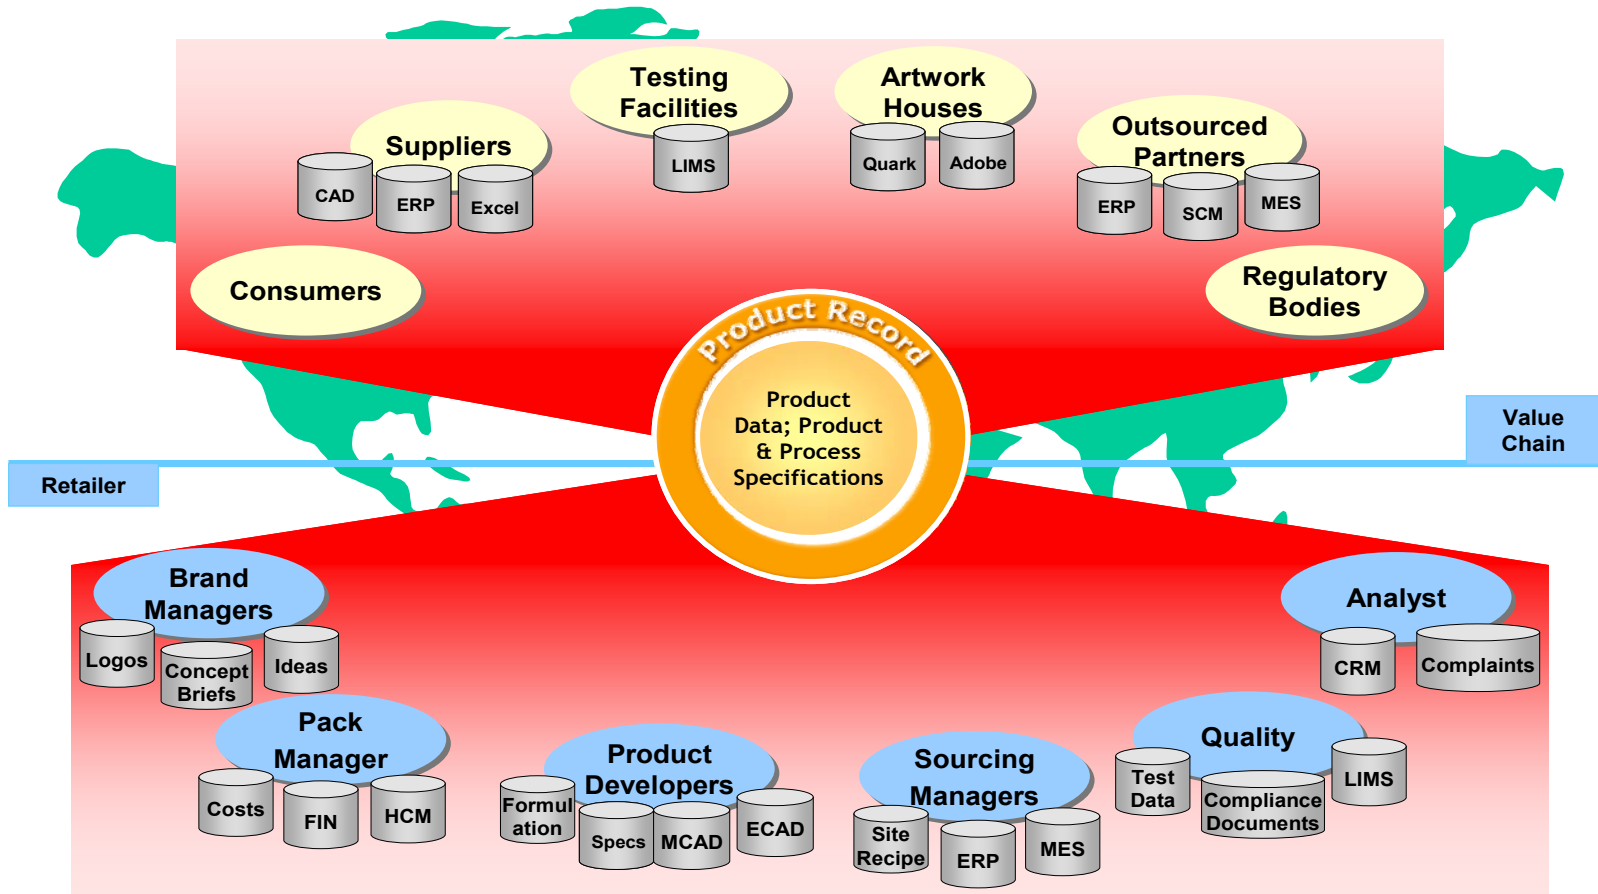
Testing Facilities

LIMS

Artwork Houses

Quark

Adobe

Suppliers

CAD

ERP

Excel

Outsourced Partners

ERP

SCM

MES

Consumers

Regulatory Bodies

Product Record

Product Data; Product & Process Specifications

Value Chain

Retailer

Brand Managers

Logos

Concept Briefs

Ideas

Analyst

CRM

Complaints

Pack Manager

Costs

FIN

HCM

Product Developers

Formul ation

Specs

MCAD

ECAD

Sourcing Managers

Site Recipe

ERP

MES

Quality

Test Data

Compliance Documents

LIMS